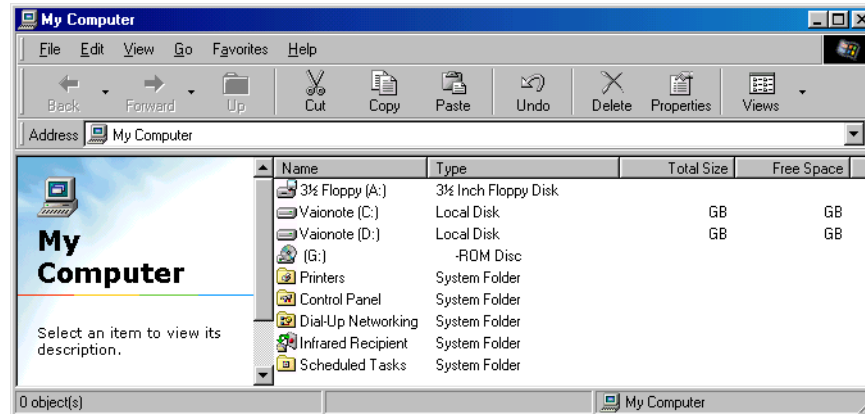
My Computer

File Edit View Go Favorites Help

Back Forward Up Cut Copy Paste Undo Delete Properties Views

Address My Computer

My Computer

Select an item to view its description.

| Name | Type | Total Size | Free Space |
|---|---|---|---|
| 3½ Floppy (A:) | 3½ Inch Floppy Disk | | |
| Vaionote (C:) | Local Disk | GB | GB |
| Vaionote (D:) | Local Disk | GB | GB |
| (G:) | -ROM Disc | | |
| Printers | System Folder | | |
| Control Panel | System Folder | | |
| Dial-Up Networking | System Folder | | |
| Infrared Recipient | System Folder | | |
| Scheduled Tasks | System Folder | | |

0 object(s)

My Computer